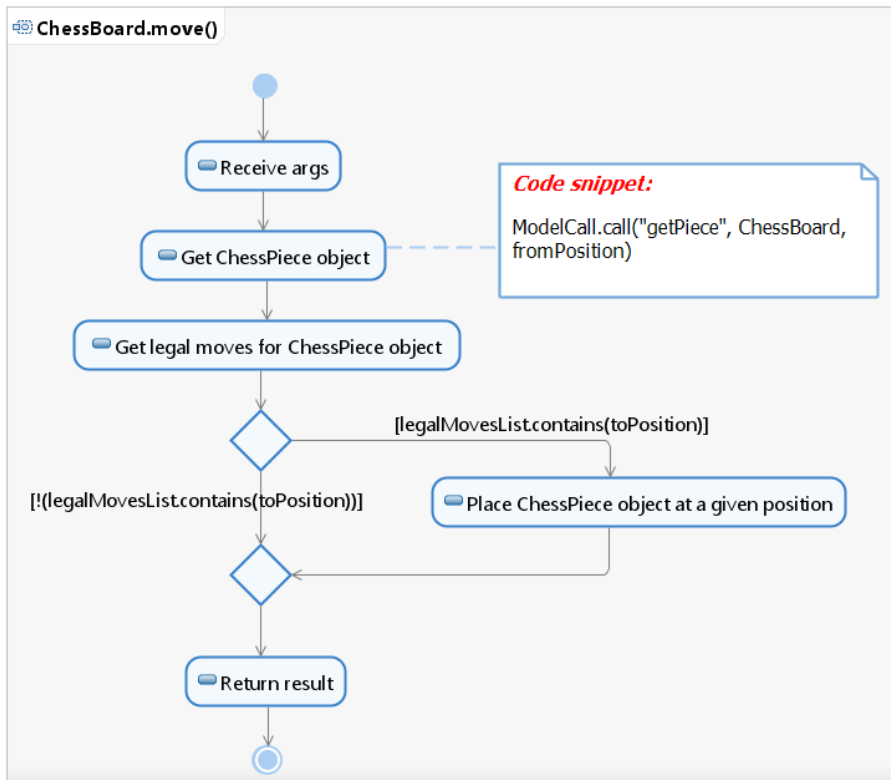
ChessBoard.move()

Receive args

Code snippet:

ModelCall.call("getPiece", ChessBoard, fromPosition)

Get ChessPiece object

Get legal moves for ChessPiece object

[legalMovesList.contains(toPosition)]

[!(legalMovesList.contains(toPosition))]

Place ChessPiece object at a given position

Return result